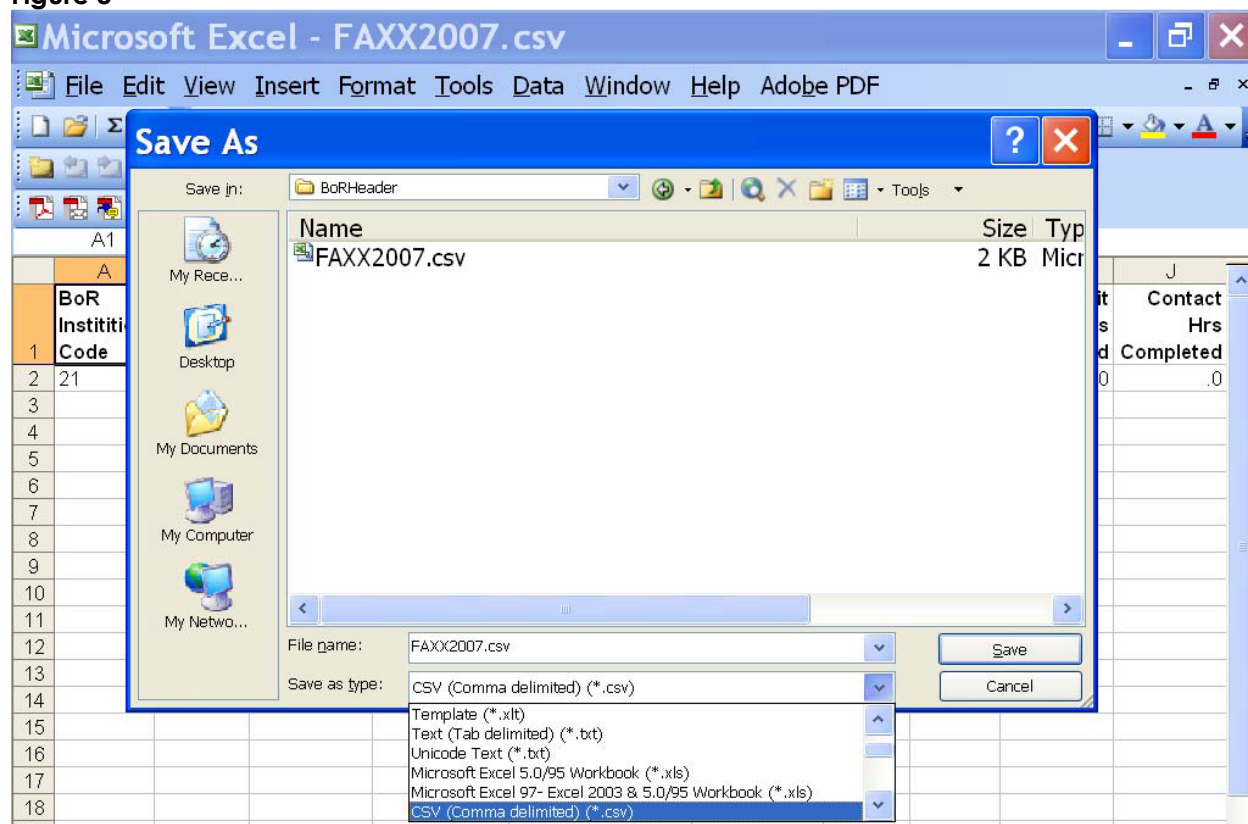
Figure 6

Microsoft Excel - FAXX2007.csv

File Edit View Insert Format Tools Data Window Help Adobe PDF

Save As

Save in: BoRHeader

Tools

Name | Size | Typ
FAXX2007.csv | 2 KB | Micr

My Rece...
Desktop
My Documents
My Computer
My Netwo...

File name: FAXX2007.csv
Save as type: CSV (Comma delimited) (*.csv)

Save
Cancel

Template (*.xlt)
Text (Tab delimited) (*.txt)
Unicode Text (*.txt)
Microsoft Excel 5.0/95 Workbook (*.xls)
Microsoft Excel 97- Excel 2003 & 5.0/95 Workbook (*.xls)
CSV (Comma delimited) (*.csv)

A1

| | A | J |
|---|---|---|
| 1 | BoR Institti Code | Contact Hrs Completed |
| 2 | 21 | .0 |
| 3 | | |
| 4 | | |
| 5 | | |
| 6 | | |
| 7 | | |
| 8 | | |
| 9 | | |
| 10 | | |
| 11 | | |
| 12 | | |
| 13 | | |
| 14 | | |
| 15 | | |
| 16 | | |
| 17 | | |
| 18 | | |